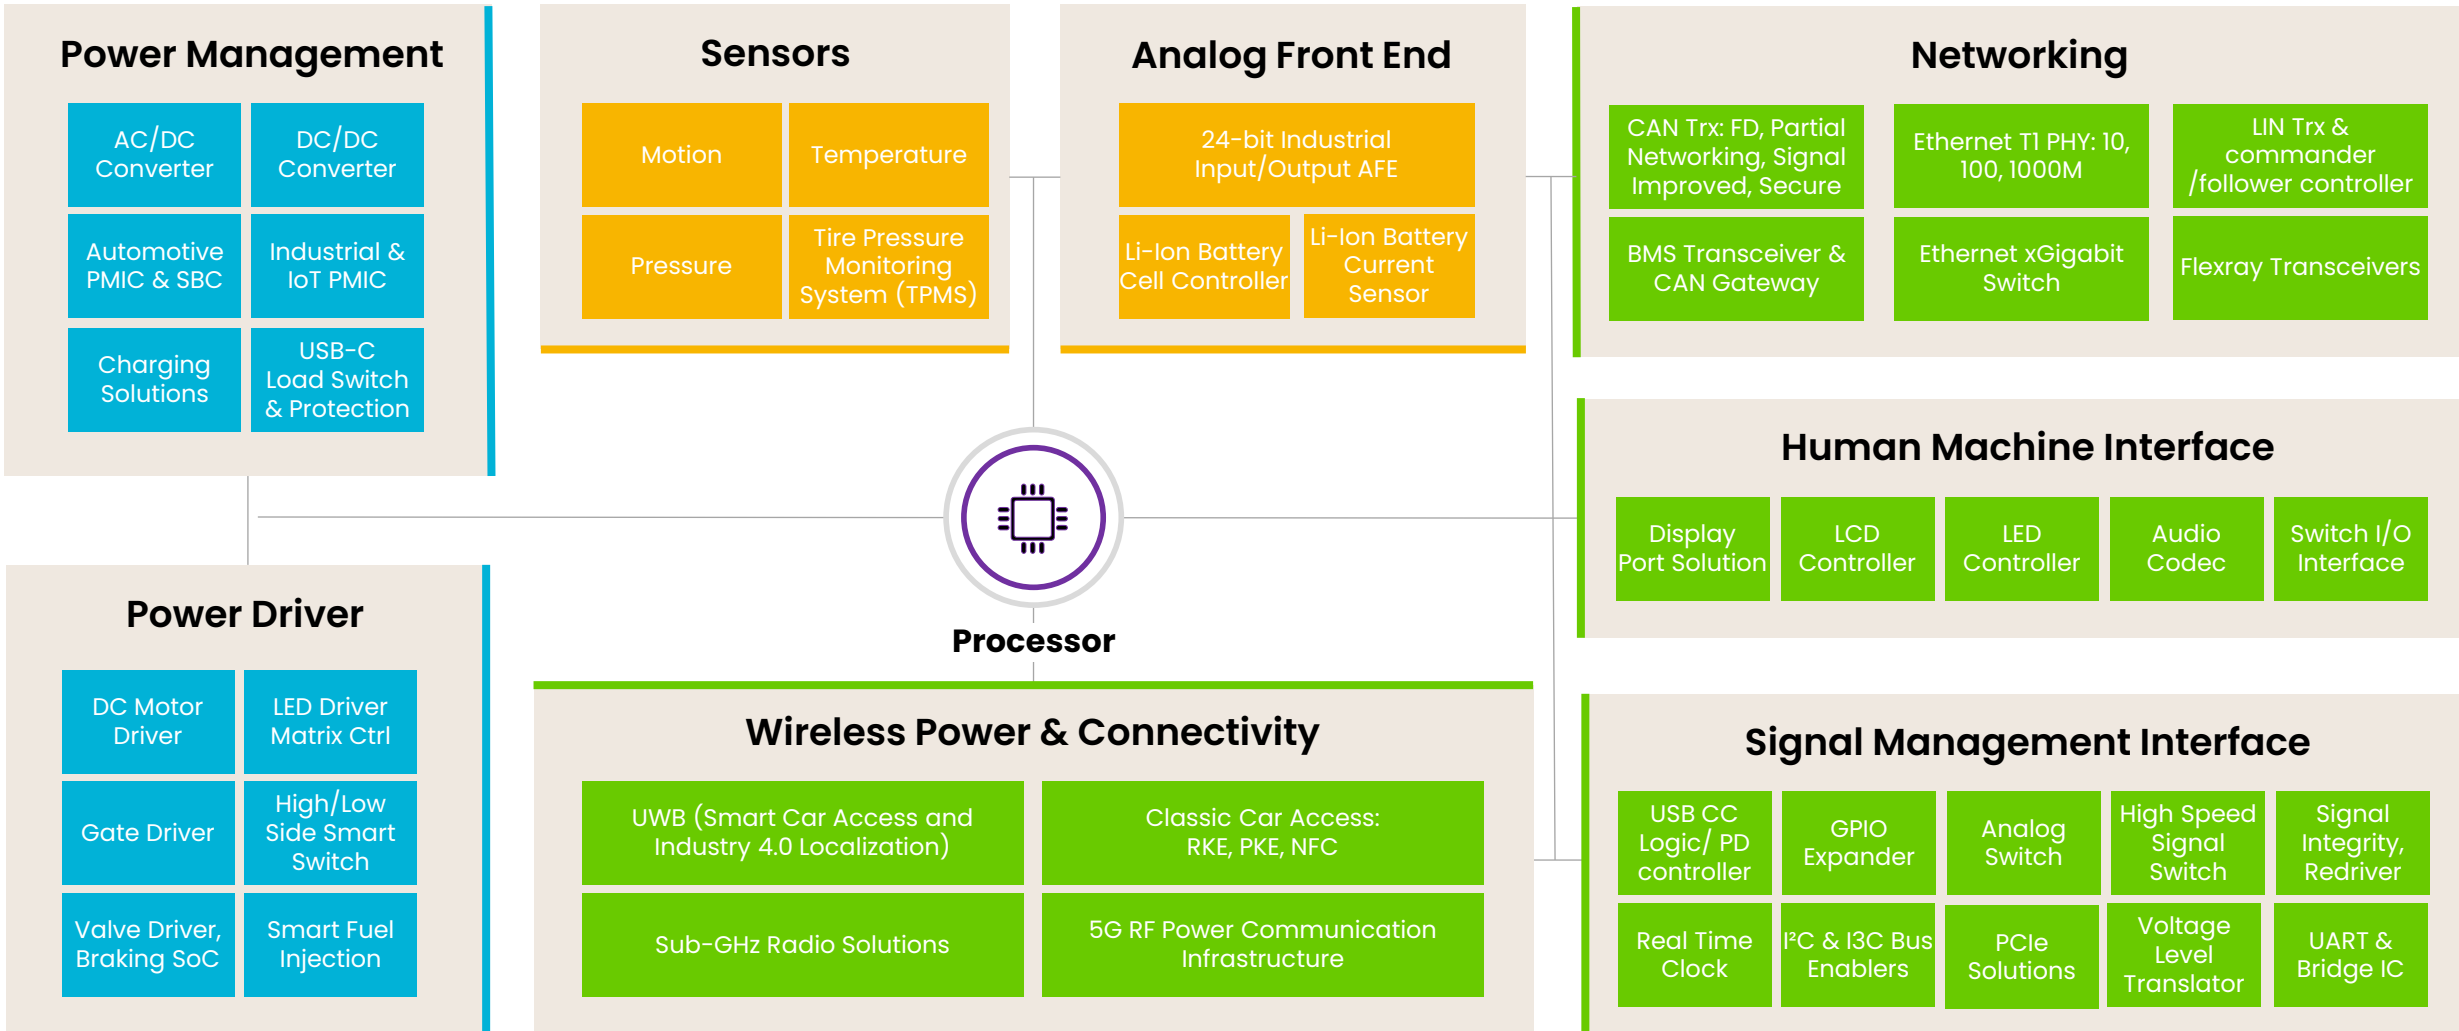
Power Management

AC/DC Converter

DC/DC Converter

Automotive PMIC & SBC

Industrial & IoT PMIC

Charging Solutions

USB-C Load Switch & Protection

Sensors

Motion

Temperature

Pressure

Tire Pressure Monitoring System (TPMS)

Analog Front End

24-bit Industrial Input/Output AFE

Li-Ion Battery Cell Controller

Li-Ion Battery Current Sensor

Networking

CAN Trx: FD, Partial Networking, Signal Improved, Secure

Ethernet T1 PHY: 10, 100, 1000M

LIN Trx & commander /follower controller

BMS Transceiver & CAN Gateway

Ethernet xGigabit Switch

Flexray Transceivers

Human Machine Interface

Display Port Solution

LCD Controller

LED Controller

Audio Codec

Switch I/O Interface

Processor

Power Driver

DC Motor Driver

LED Driver Matrix Ctrl

Gate Driver

High/Low Side Smart Switch

Valve Driver, Braking SoC

Smart Fuel Injection

Wireless Power & Connectivity

UWB (Smart Car Access and Industry 4.0 Localization)

Classic Car Access: RKE, PKE, NFC

Sub-GHz Radio Solutions

5G RF Power Communication Infrastructure

Signal Management Interface

USB CC Logic/ PD controller

GPIO Expander

Analog Switch

High Speed Signal Switch

Signal Integrity, Redriver

Real Time Clock

I²C & I3C Bus Enablers

PCIe Solutions

Voltage Level Translator

UART & Bridge IC